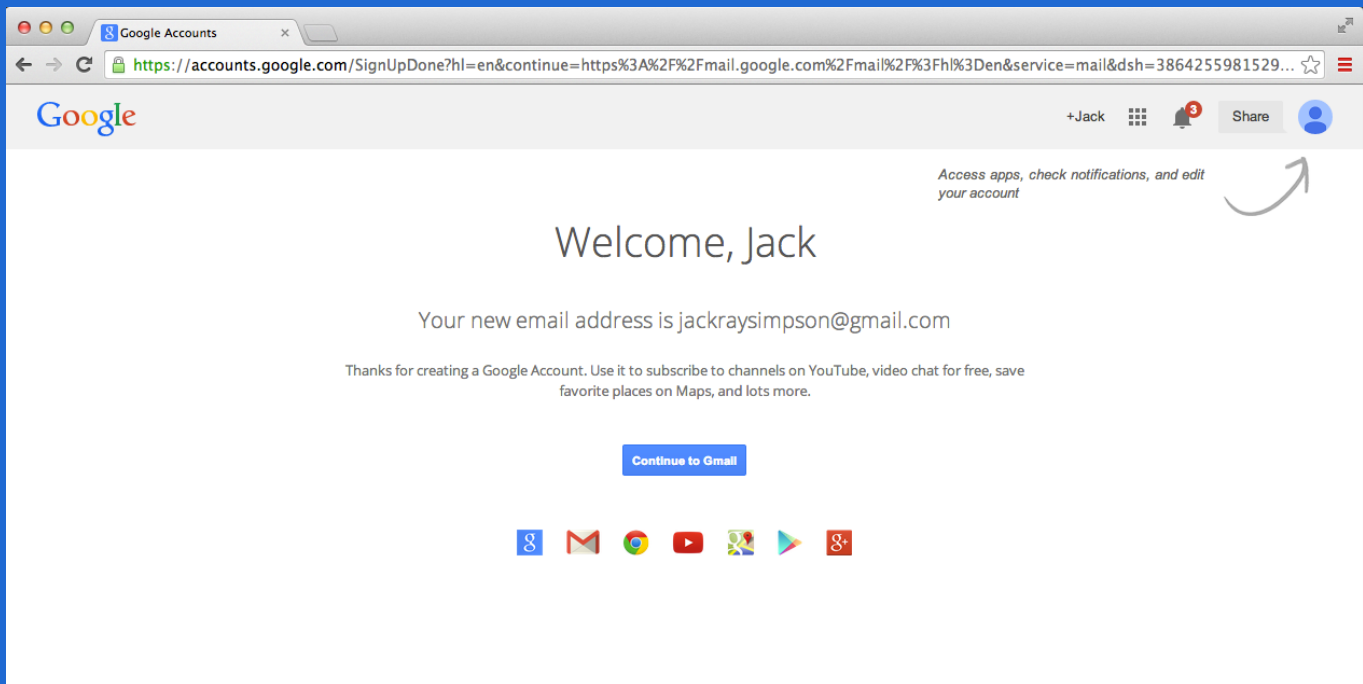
Google Accounts

https://accounts.google.com/SignUpDone?hl=en&continue=https%3A%2F%2Fmail.google.com%2Fmail%2F%3Fhl%3Den&service=mail&dsh=3864255981529...

Google

+Jack

3

Share

Access apps, check notifications, and edit your account

Welcome, Jack

Your new email address is jackraysimpson@gmail.com

Thanks for creating a Google Account. Use it to subscribe to channels on YouTube, video chat for free, save favorite places on Maps, and lots more.

Continue to Gmail